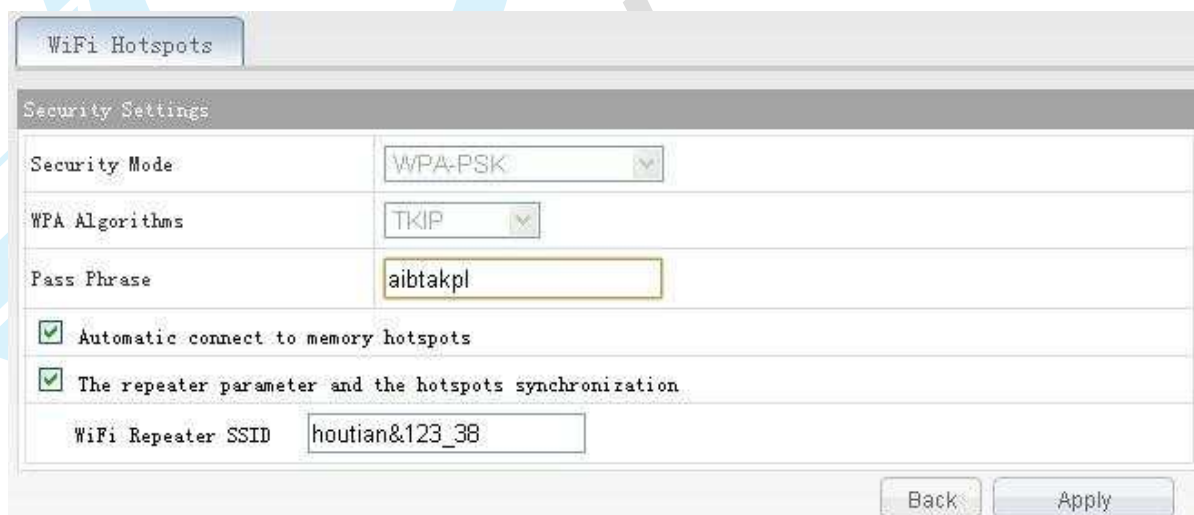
WiFi Hotspots

Security Settings

| Security Mode | WPA-PSK |
|---|---|
| WPA Algorithms | TKIP |
| Pass Phrase | aibtakpl |

☑ Automatic connect to memory hotspots

☑ The repeater parameter and the hotspots synchronization

WiFi Repeater SSID houtian&123_38

Back Apply